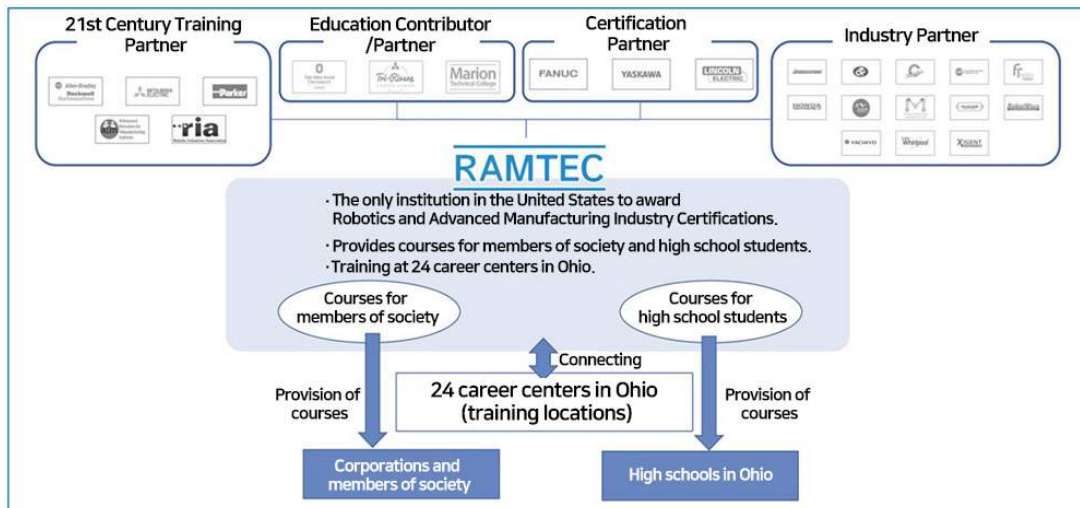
21st Century Training Partner

Allen-Bradley Rockwell Automation

MITSUBISHI ELECTRIC

Parker

Advanced Institute for Manufacturing

ria

Education Contributor /Partner

The Ohio State University

Tri-Rivers

Marion Technical College

Certification Partner

FANUC

YASKAWA

LINCOLN ELECTRIC

Industry Partner

HONDA

Whirlpool

XIGENT

RAMTEC

· The only institution in the United States to award Robotics and Advanced Manufacturing Industry Certifications.

· Provides courses for members of society and high school students.

· Training at 24 career centers in Ohio.

Courses for members of society

Courses for high school students

Connecting

24 career centers in Ohio (training locations)

Provision of courses

Provision of courses

Corporations and members of society

High schools in Ohio